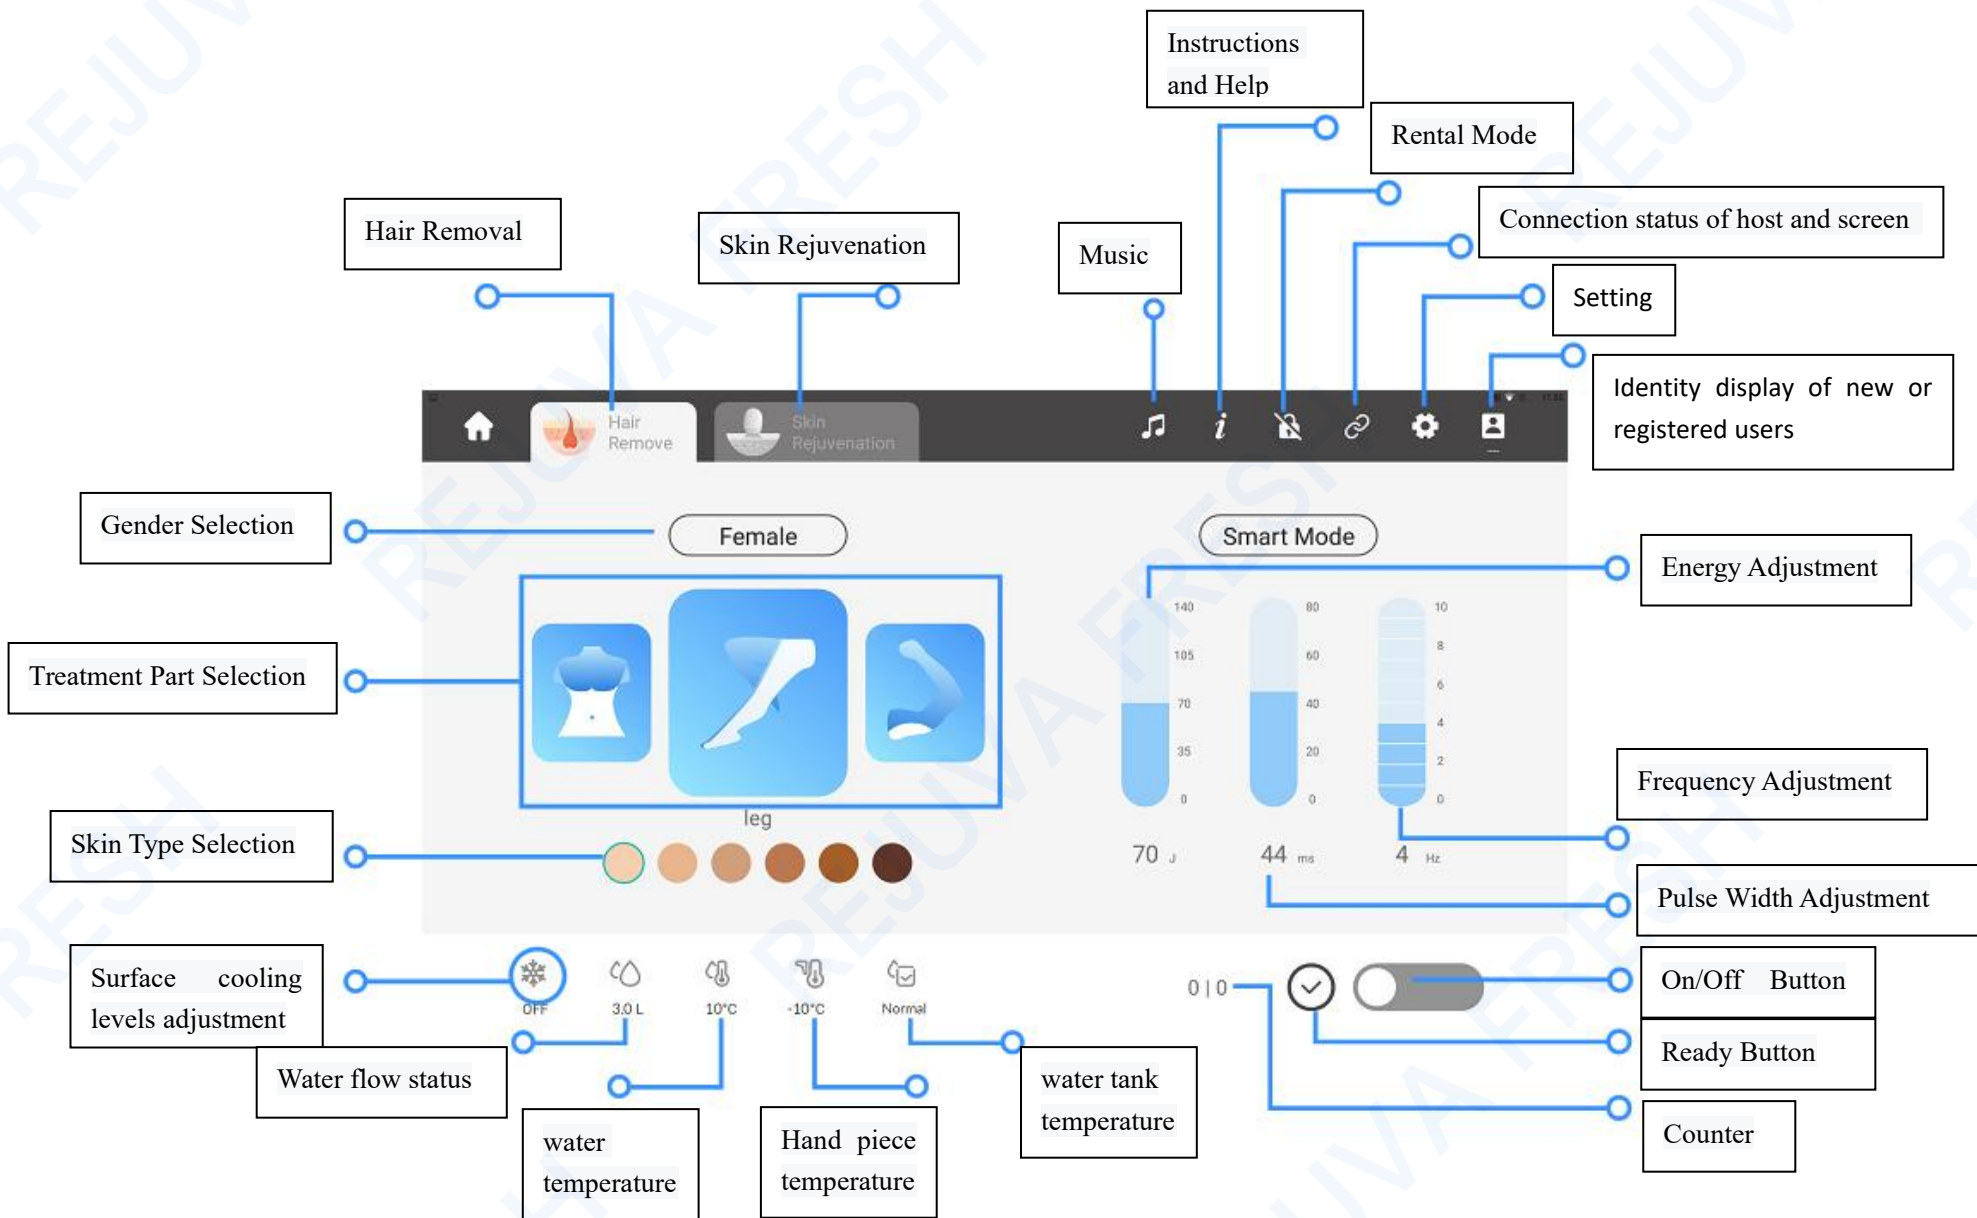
Instructions and Help

Rental Mode

Connection status of host and screen

Hair Removal

Skin Rejuvenation

Music

Setting

Identity display of new or registered users

Hair Remove

Skin Rejuvenation

Gender Selection

Female

Smart Mode

Energy Adjustment

Treatment Part Selection

140
105
70
35
0

80
60
40
20
0

10
8
6
4
2
0

Frequency Adjustment

leg

Skin Type Selection

70 J

44 ms

4 Hz

Pulse Width Adjustment

Surface cooling levels adjustment

OFF

3.0 L

10°C

-10°C

Normal

0 | 0

On/Off Button

Ready Button

Water flow status

water tank temperature

Counter

water temperature

Hand piece temperature